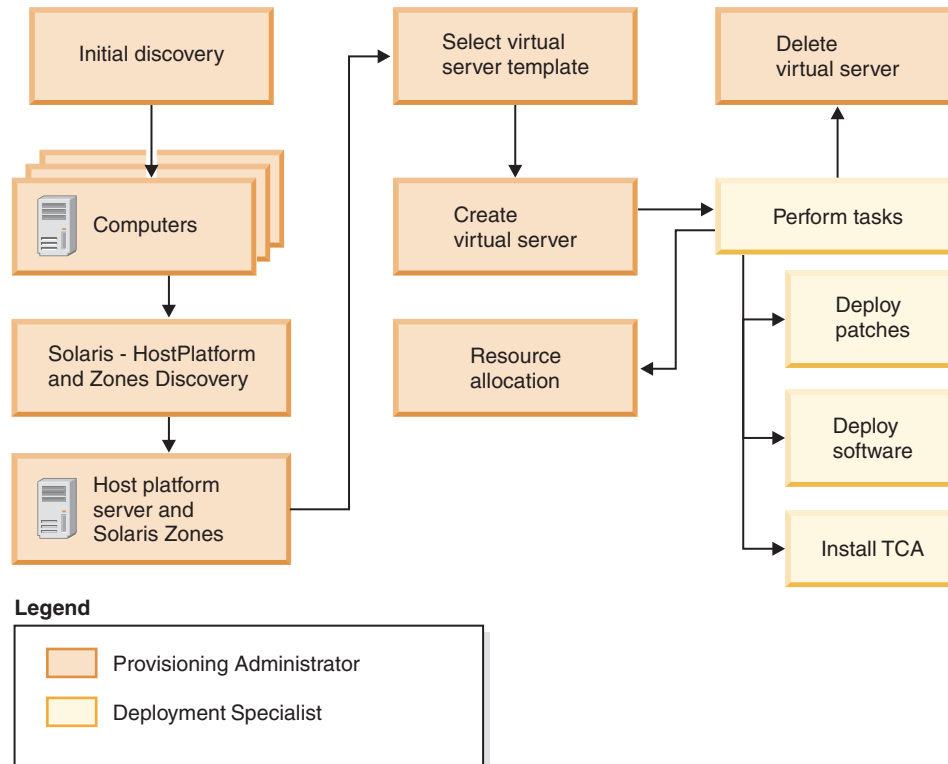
Initial discovery

Computers

Solaris - HostPlatform and Zones Discovery

Host platform server and Solaris Zones

Select virtual server template

Create virtual server

Resource allocation

Delete virtual server

Perform tasks

Deploy patches

Deploy software

Install TCA

Legend

Provisioning Administrator

Deployment Specialist